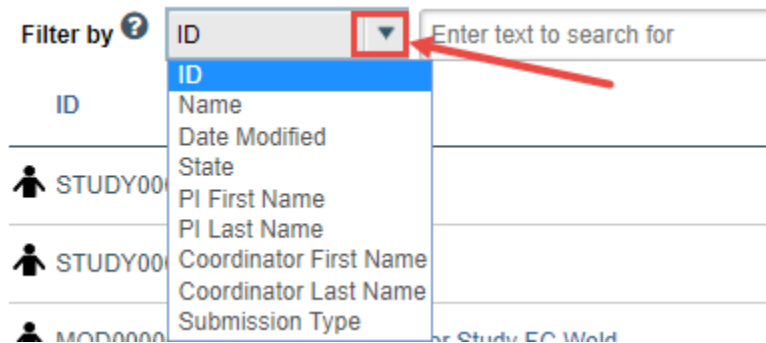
Filter by ? ID ▼ Enter text to search for

ID

ID
Name
Date Modified
State
PI First Name
PI Last Name
Coordinator First Name
Coordinator Last Name
Submission Type

STUDY00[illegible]

STUDY00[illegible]

MOD0000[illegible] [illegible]r Study EC Wald